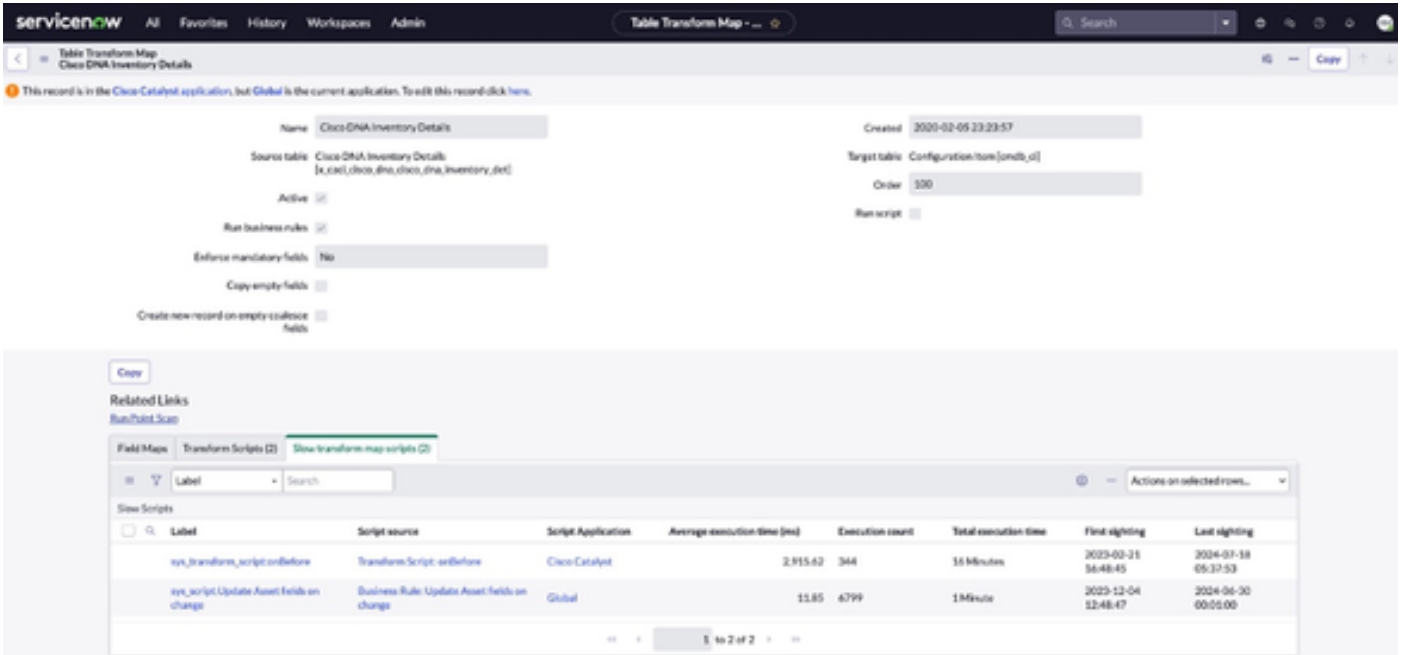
servicenow All Favorites History Workspaces Admin

Table Transform Map - ... ☆

Search

Table Transform Map
Cisco DNA Inventory Details

Copy

This record is in the Cisco Catalyst application, but Global is the current application. To edit this record click here.

Name Cisco DNA Inventory Details

Source table Cisco DNA Inventory Details [x_caci_cisco_dna_cisco_dna_inventory_det]

Active

Run business rules

Enforce mandatory fields No

Copy empty fields

Create new record on empty coalesce fields

Created 2020-02-05 23:23:57

Target table Configuration Item [cmdb_ci]

Order 100

Run script

Copy

Related Links
Run Point Scan

Field Maps | Transform Scripts (2) | Slow transform map scripts (2)

Label | Search

Actions on selected rows...

Slow Scripts

| Label | Script source | Script Application | Average execution time (ms) | Execution count | Total execution time | First sighting | Last sighting |
|---|---|---|---|---|---|---|---|
| sys_transform_script.onBefore | Transform Script: onBefore | Cisco Catalyst | 2,915.62 | 344 | 16 Minutes | 2023-02-21 16:48:45 | 2024-07-18 05:37:53 |
| sys_script.Update Asset fields on change | Business Rule: Update Asset fields on change | Global | 11.85 | 6799 | 1 Minute | 2023-12-04 12:48:47 | 2024-06-30 00:01:00 |

1 to 2 of 2